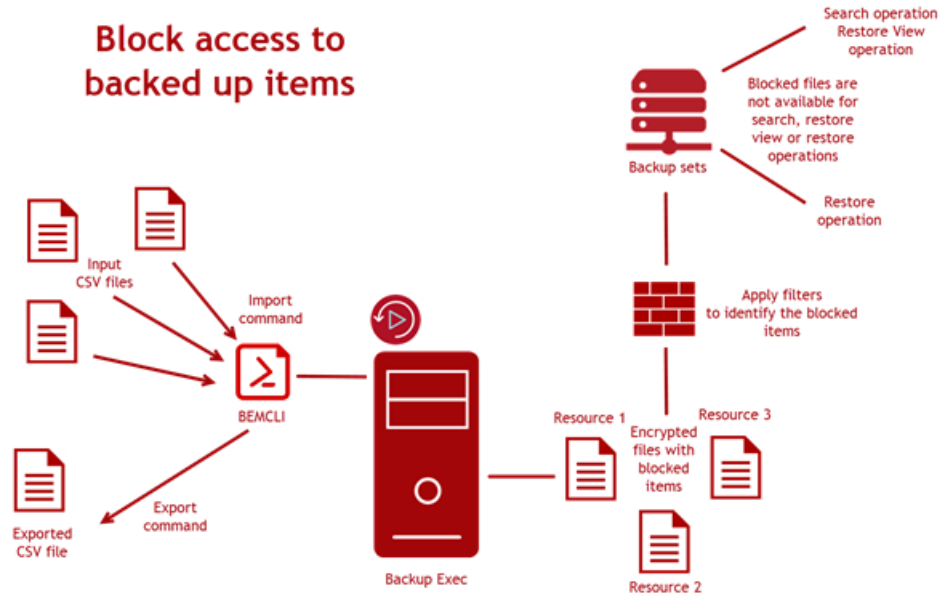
Block access to backed up items

Search operation
Restore View operation

Blocked files are not available for search, restore view or restore operations

Backup sets

Restore operation

Apply filters to identify the blocked items

Input CSV files

Import command

BEMCLI

Export command

Exported CSV file

Backup Exec

Resource 1

Encrypted files with blocked items

Resource 3

Resource 2